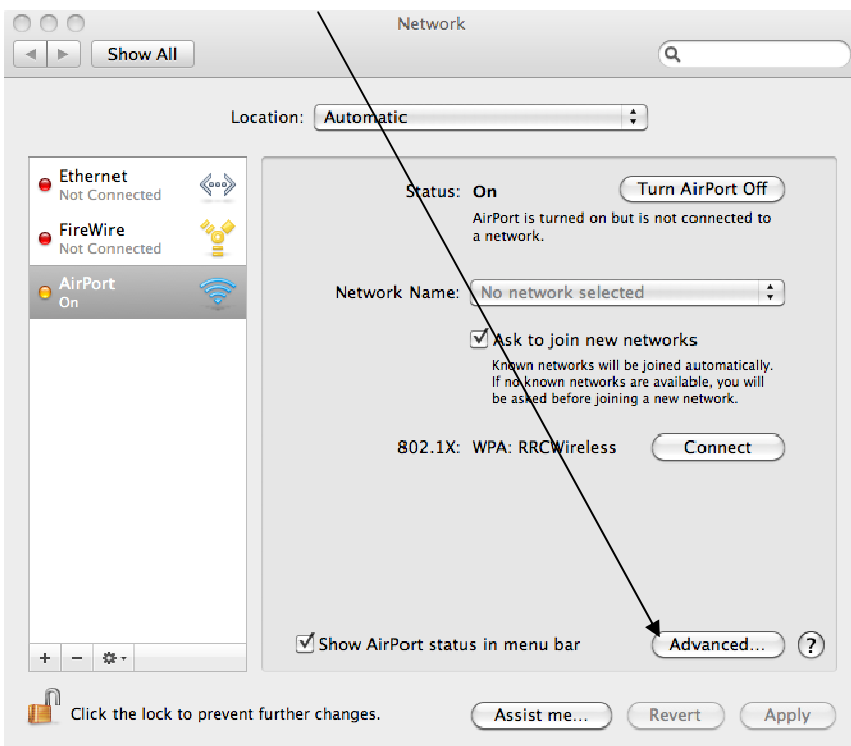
Network

Show All

Location: Automatic

Ethernet
Not Connected

FireWire
Not Connected

AirPort
On

Status: On

Turn AirPort Off

AirPort is turned on but is not connected to a network.

Network Name: No network selected

Ask to join new networks

Known networks will be joined automatically. If no known networks are available, you will be asked before joining a new network.

802.1X: WPA: RRCWireless

Connect

Show AirPort status in menu bar

Advanced...

?

+ −

Click the lock to prevent further changes.

Assist me...

Revert

Apply